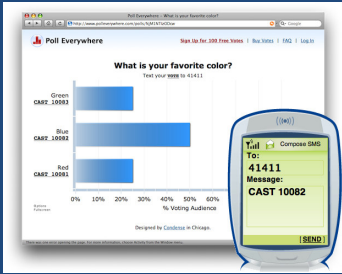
Poll Everywhere – What is your favorite color?

http://www.polleverywhere.com/polls/MjM1NTUzOSw

Google

Poll Everywhere

Sign up for 100 Free Votes | Buy Votes | FAQ | Log in

What is your favorite color?

Text your vote to 41411

Green
CAST 10083

Blue
CAST 10082

Red
CAST 10081

0% 10% 20% 30% 40% 50% 60%

% Voting Audience

Designed by Condense in Chicago.

Compose SMS

To:
41411

Message:
CAST 10082

[SEND]